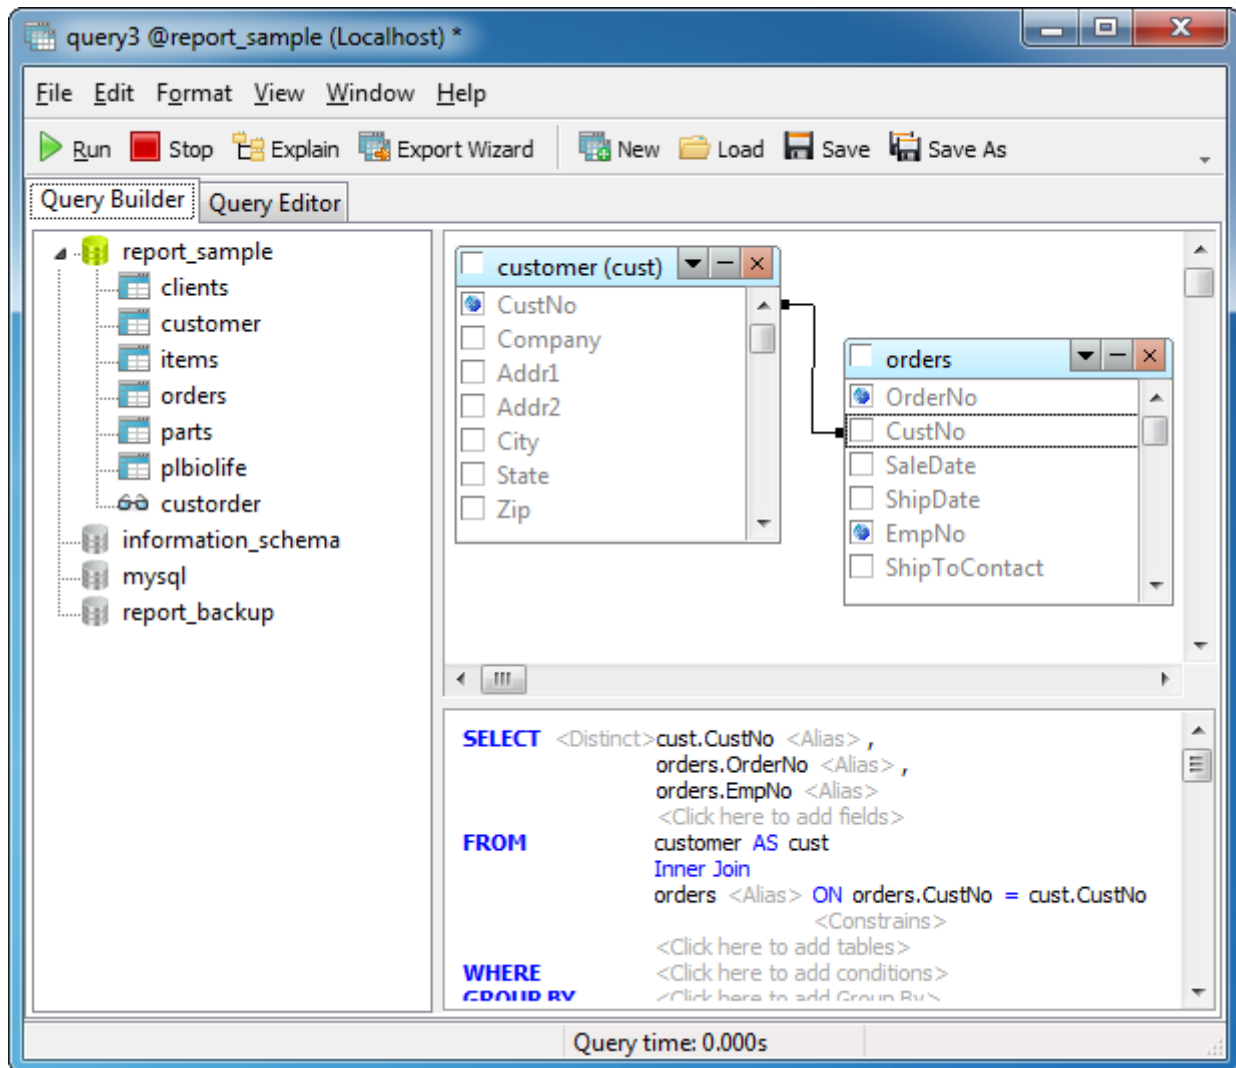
query3 @report_sample (Localhost) *

File Edit Format View Window Help

Run Stop Explain Export Wizard New Load Save Save As

Query Builder Query Editor

report_sample
clients
customer
items
orders
parts
plbiolife
custorder
information_schema
mysql
report_backup

customer (cust)
CustNo
Company
Addr1
Addr2
City
State
Zip

orders
OrderNo
CustNo
SaleDate
ShipDate
EmpNo
ShipToContact

SELECT <Distinct>cust.CustNo <Alias> ,
orders.OrderNo <Alias> ,
orders.EmpNo <Alias>
<Click here to add fields>
FROM customer AS cust
Inner Join
orders <Alias> ON orders.CustNo = cust.CustNo
<Constrains>
<Click here to add tables>
WHERE <Click here to add conditions>
GROUP BY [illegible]

Query time: 0.000s